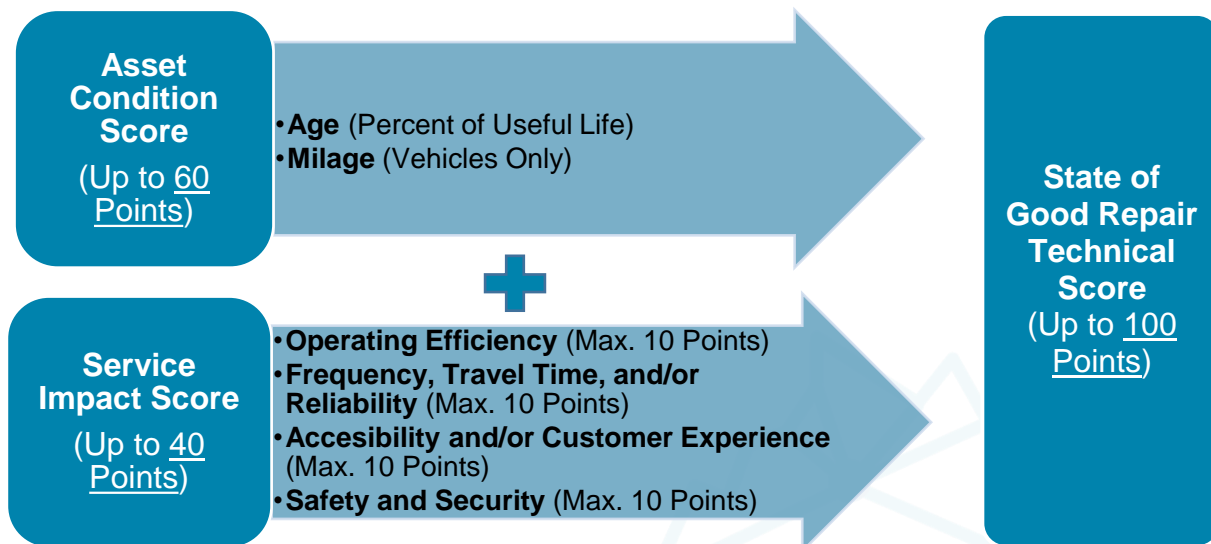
Asset Condition Score
(Up to 60 Points)

•Age (Percent of Useful Life)
•Milage (Vehicles Only)

Service Impact Score
(Up to 40 Points)

•Operating Efficiency (Max. 10 Points)
•Frequency, Travel Time, and/or Reliability (Max. 10 Points)
•Accesibility and/or Customer Experience (Max. 10 Points)
•Safety and Security (Max. 10 Points)

State of Good Repair Technical Score
(Up to 100 Points)